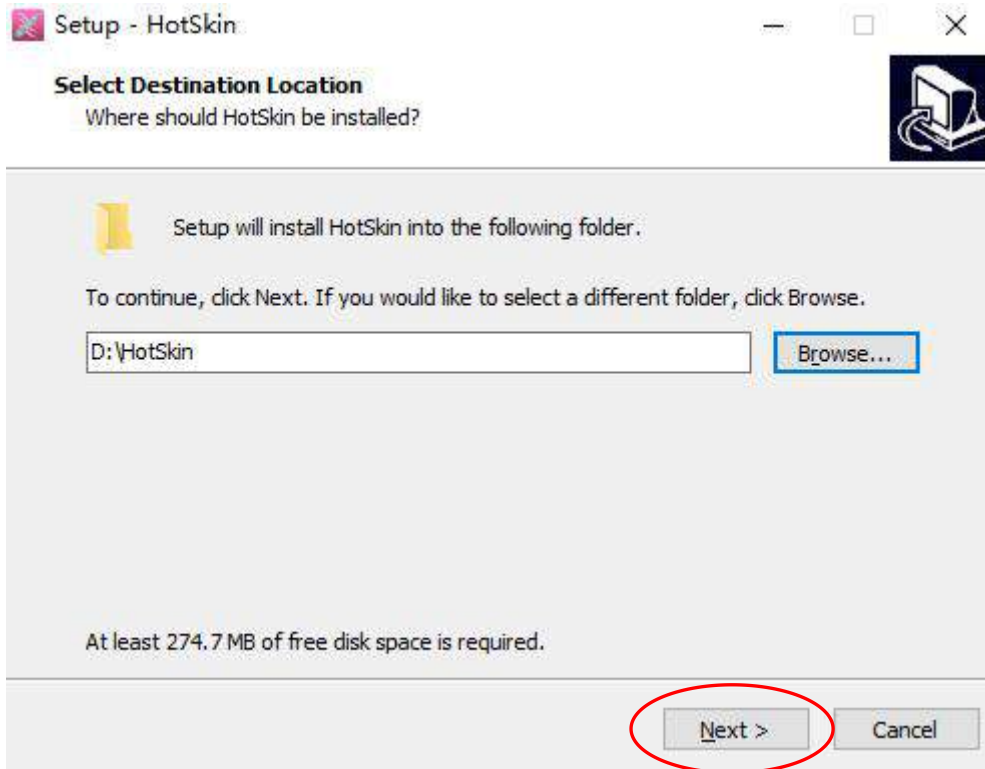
Setup - HotSkin

Select Destination Location
Where should HotSkin be installed?

Setup will install HotSkin into the following folder.

To continue, click Next. If you would like to select a different folder, click Browse.

D:\HotSkin

Browse...

At least 274.7 MB of free disk space is required.

Next >

Cancel